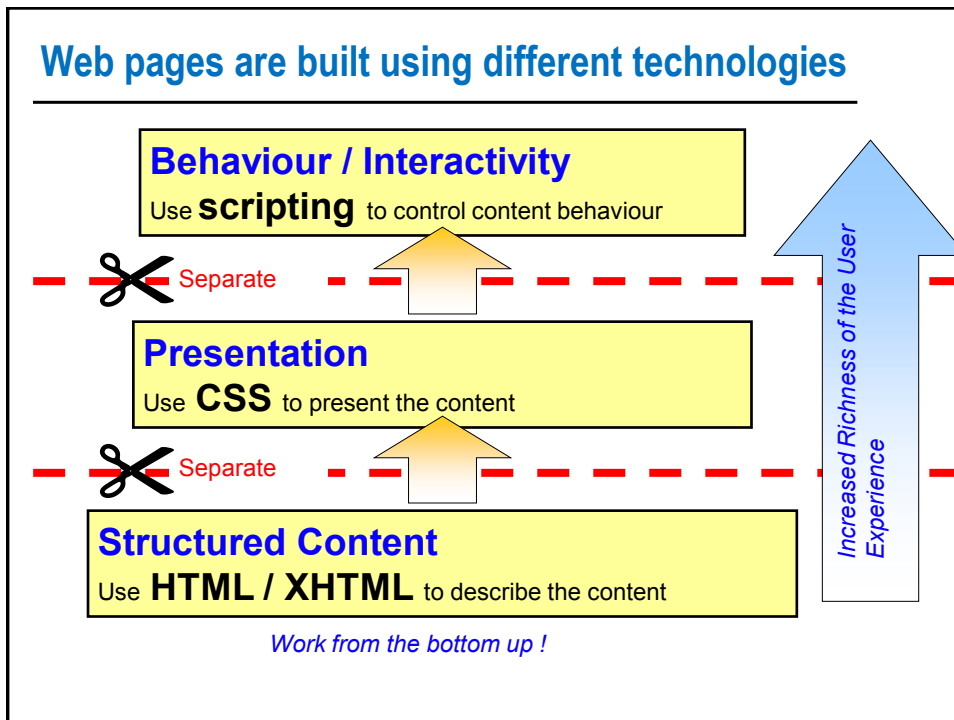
Web pages are built using different technologies

Behaviour / Interactivity
Use scripting to control content behaviour

Separate

Presentation
Use CSS to present the content

Separate

Structured Content
Use HTML / XHTML to describe the content

Work from the bottom up !

Increased Richness of the User Experience